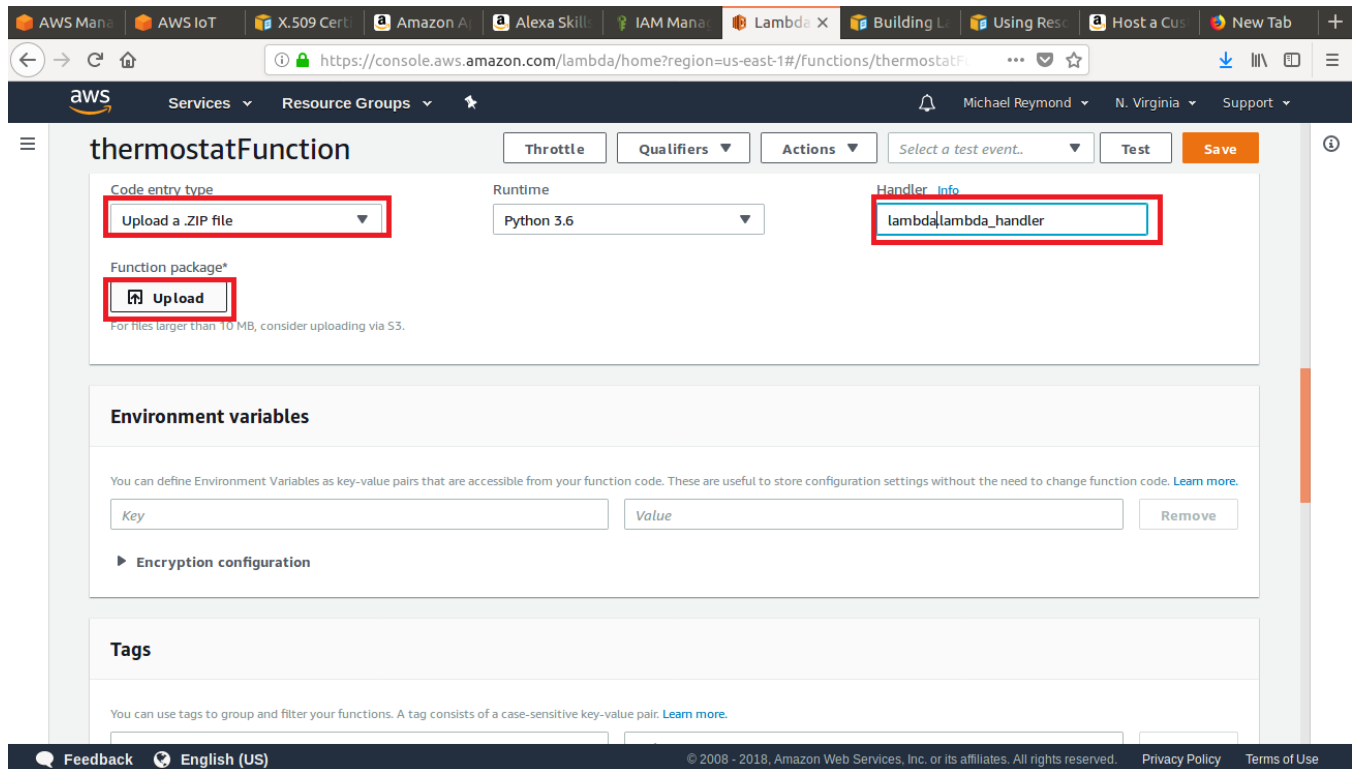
AWS Mana | AWS IoT | X.509 Certi | Amazon A | Alexa Skills | IAM Mana | Lambda × | Building L | Using Reso | Host a Cus | New Tab | +

https://console.aws.amazon.com/lambda/home?region=us-east-1#/functions/thermostatF

aws Services Resource Groups Michael Reymond N. Virginia Support

thermostatFunction

Throttle Qualifiers Actions Select a test event.. Test Save

Code entry type
Upload a .ZIP file

Runtime
Python 3.6

Handler Info
lambda.lambda_handler

Function package*
Upload
For files larger than 10 MB, consider uploading via S3.

Environment variables

You can define Environment Variables as key-value pairs that are accessible from your function code. These are useful to store configuration settings without the need to change function code. Learn more.

Key Value Remove

Encryption configuration

Tags

You can use tags to group and filter your functions. A tag consists of a case-sensitive key-value pair. Learn more.

Feedback English (US) © 2008 - 2018, Amazon Web Services, Inc. or its affiliates. All rights reserved. Privacy Policy Terms of Use